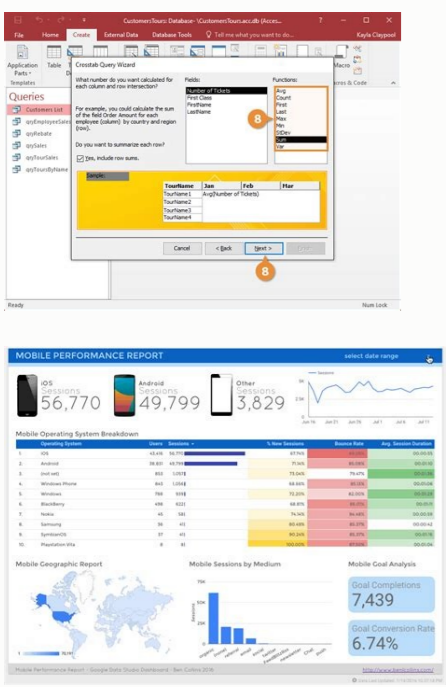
CustomerTours: Database- \\CustomerTours.accdb (Acces...   ?   —   □   ✕

File   Home   Create   External Data   Database Tools   Tell me what you want to do...   Kayla Claypool

Application Parts   Table   Templates   Macro   es & Code

Queries

Customers List
qryEmployeeSales
qryRebate
qrySales
qryTourSales
qryToursByName

Crosstab Query Wizard

What number do you want calculated for each column and row intersection?

For example, you could calculate the sum of the field Order Amount for each employee (column) by country and region (row).

Do you want to summarize each row?

Yes, include row sums.

Fields:
Number of Tickets
First Class
FirstName
LastName

Functions:
Avg
Count
First
Last
Max
Min
StDev
Sum
Var

8

Sample:

| TourName | Jan | Feb | Mar |
|---|---|---|---|
| TourName1 | Avg(Number of Tickets) | | |
| TourName2 | | | |
| TourName3 | | | |
| TourName4 | | | |

Cancel   < Back   Next >   Finish

8

Ready   Num Lock

MOBILE PERFORMANCE REPORT   select date range

iOS Sessions 56,770
Android Sessions 49,799
Other Sessions 3,829

Mobile Operating System Breakdown

| | Operating System | Users | Sessions | % New Sessions | Bounce Rate | Avg. Session Duration |
|---|---|---|---|---|---|---|
| 1. | iOS | 43,416 | 56,770 | 67.14% | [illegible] | 00:00:55 |
| 2. | Android | 38,831 | 49,799 | 77.6% | 80.06% | 00:00:35 |
| 3. | (not set) | 853 | 1,057 | 79.47% | 70.47% | 00:00:48 |
| 4. | Windows Phone | 943 | 1,066 | 88.43% | 85.1% | 00:00:28 |
| 5. | Windows | 793 | 939 | 72.20% | 62.00% | 00:01:29 |
| 6. | BlackBerry | 499 | 622 | 68.81% | 85.37% | 00:00:30 |
| 7. | Nokia | 45 | 58 | 74.14% | 84.48% | 00:00:26 |
| 8. | Samsung | 36 | 43 | 80.48% | 86.37% | 00:00:42 |
| 9. | SymbianOS | 37 | 43 | 86.23% | 83.37% | 00:00:18 |
| 10. | Playstation Vita | 8 | 10 | 100.00% | 87.50% | 00:00:20 |

Mobile Geographic Report

Mobile Sessions by Medium

Sessions

Mobile Goal Analysis

Goal Completions
7,439

Goal Conversion Rate
6.74%

Mobile Performance Report - Google Data Studio Dashboard | Ben Collins 2016   http://www.benlcollins.com/